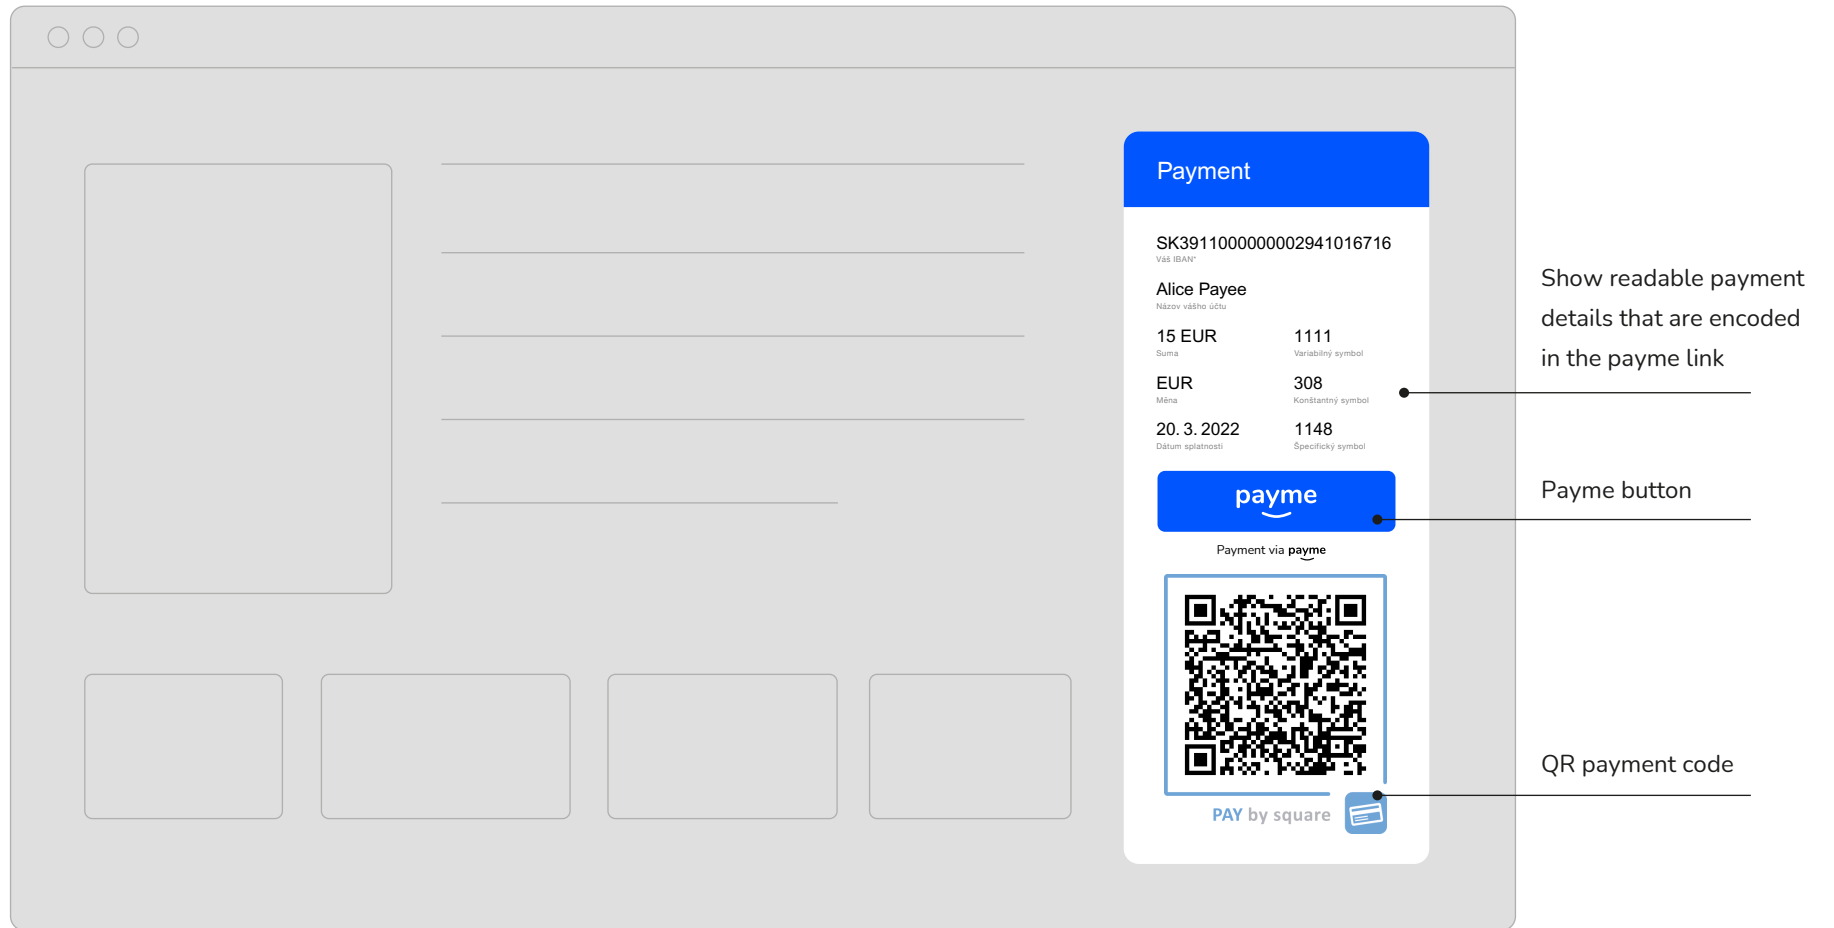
Payment

SK3911000000002941016716
Váš IBAN*

Alice Payee
Názov vášho účtu

15 EUR
Suma

1111
Variabilný symbol

EUR
Měna

308
Konštantný symbol

20. 3. 2022
Dátum splatnosti

1148
Špecifický symbol

payme

Payment via payme

PAY by square

Show readable payment details that are encoded in the payme link

Payme button

QR payment code